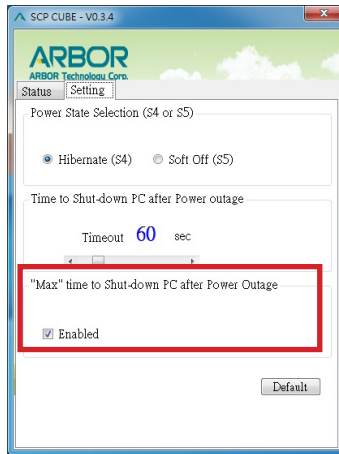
SCP CUBE - V0.3.4

ARBOR
ARBOR Technology Corp.

Status
Setting

Power State Selection (S4 or S5)

Hibernate (S4)
Soft Off (S5)

Time to Shut-down PC after Power outage

Timeout 60 sec

"Max" time to Shut-down PC after Power Outage

Enabled

Default